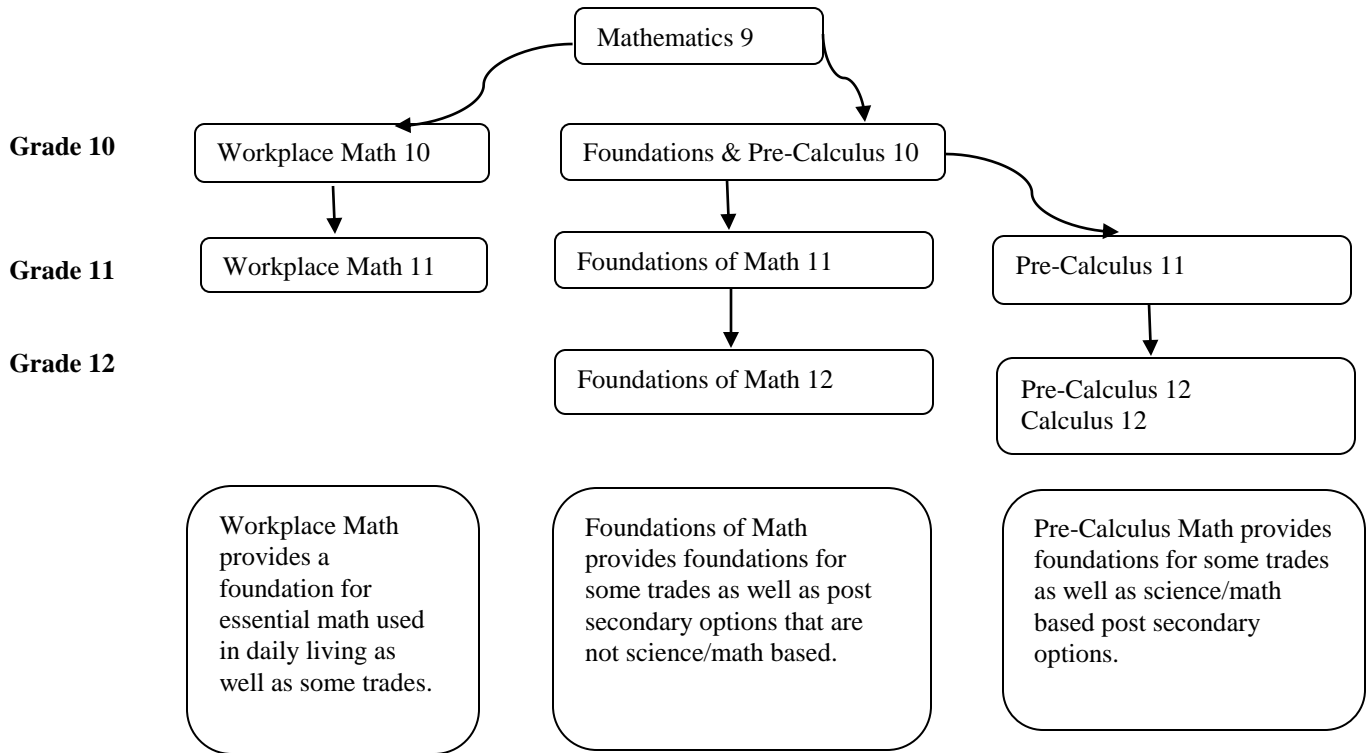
Mathematics 9

Grade 10

Workplace Math 10

Foundations & Pre-Calculus 10

Grade 11

Workplace Math 11

Foundations of Math 11

Pre-Calculus 11

Grade 12

Foundations of Math 12

Pre-Calculus 12
Calculus 12

Workplace Math provides a foundation for essential math used in daily living as well as some trades.

Foundations of Math provides foundations for some trades as well as post secondary options that are not science/math based.

Pre-Calculus Math provides foundations for some trades as well as science/math based post secondary options.